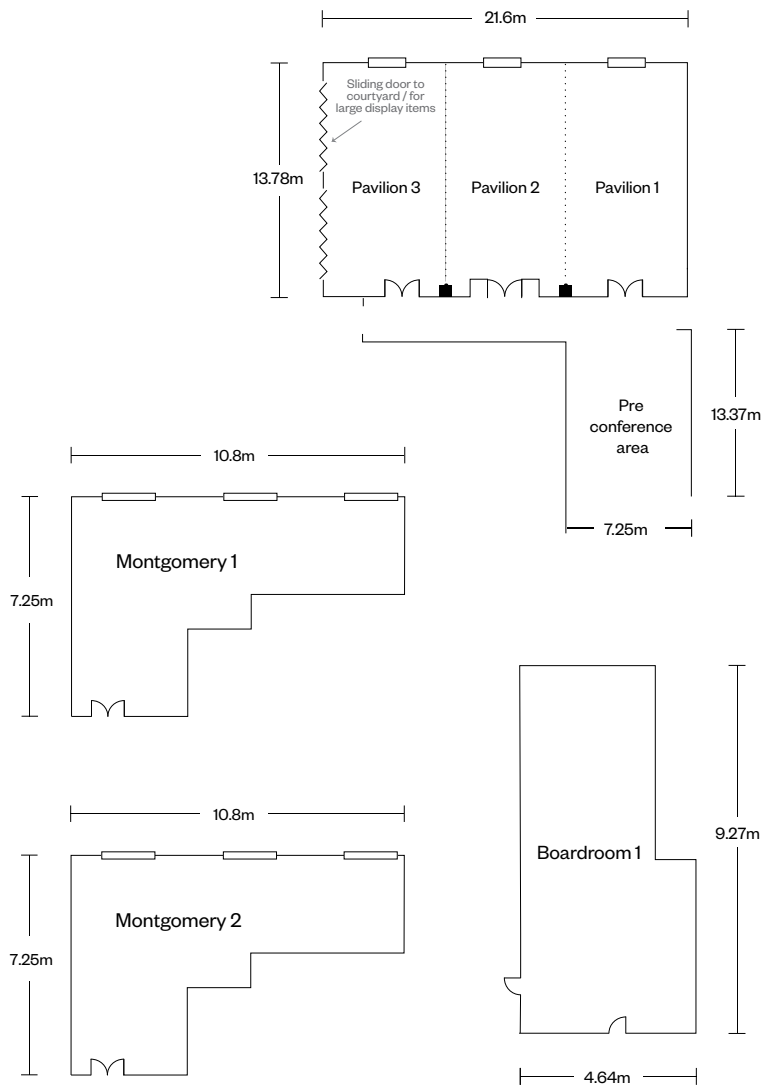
21.6m

Sliding door to courtyard / for large display items

13.78m

Pavilion 3

Pavilion 2

Pavilion 1

Pre conference area

13.37m

7.25m

10.8m

7.25m

Montgomery 1

10.8m

7.25m

Montgomery 2

Boardroom 1

9.27m

4.64m